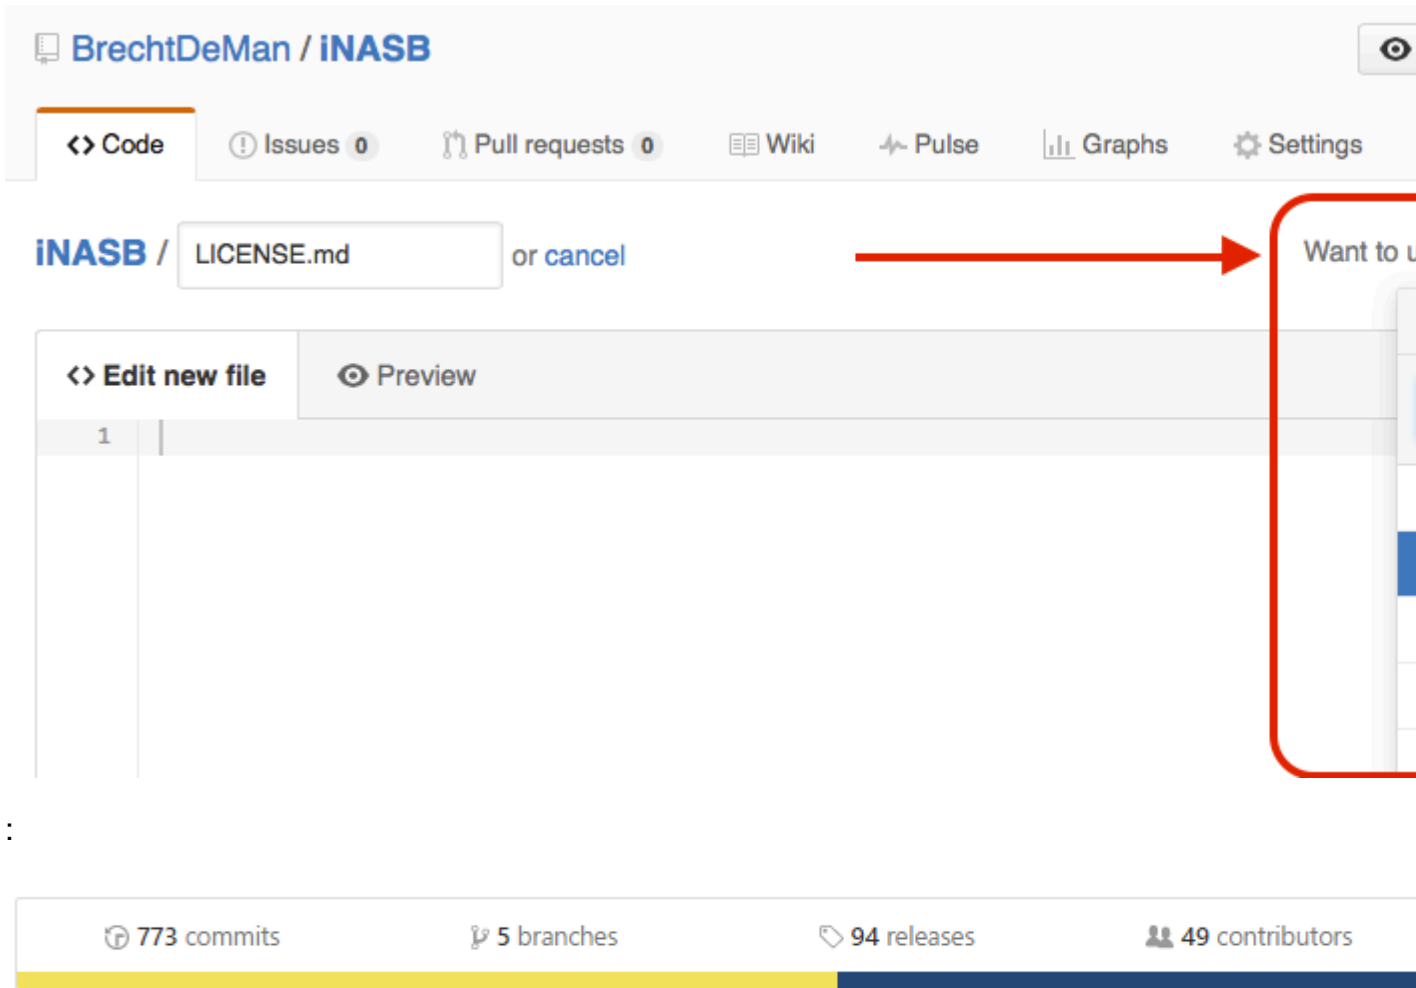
BrechtDeMan / iNASB

<> Code
Issues 0
Pull requests 0
Wiki
Pulse
Graphs
Settings

iNASB / LICENSE.md or cancel

Want to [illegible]

<> Edit new file
Preview

1

:

773 commits
5 branches
94 releases
49 contributors